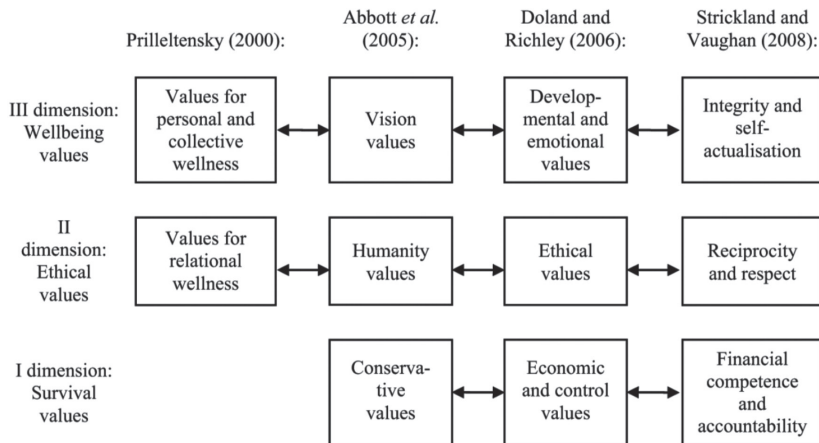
Prilleltensky (2000):

Abbott *et al.* (2005):

Doland and Richley (2006):

Strickland and Vaughan (2008):

III dimension: Wellbeing values

Values for personal and collective wellness

Vision values

Developmental and emotional values

Integrity and self-actualisation

II dimension: Ethical values

Values for relational wellness

Humanity values

Ethical values

Reciprocity and respect

I dimension: Survival values

Conservative values

Economic and control values

Financial competence and accountability